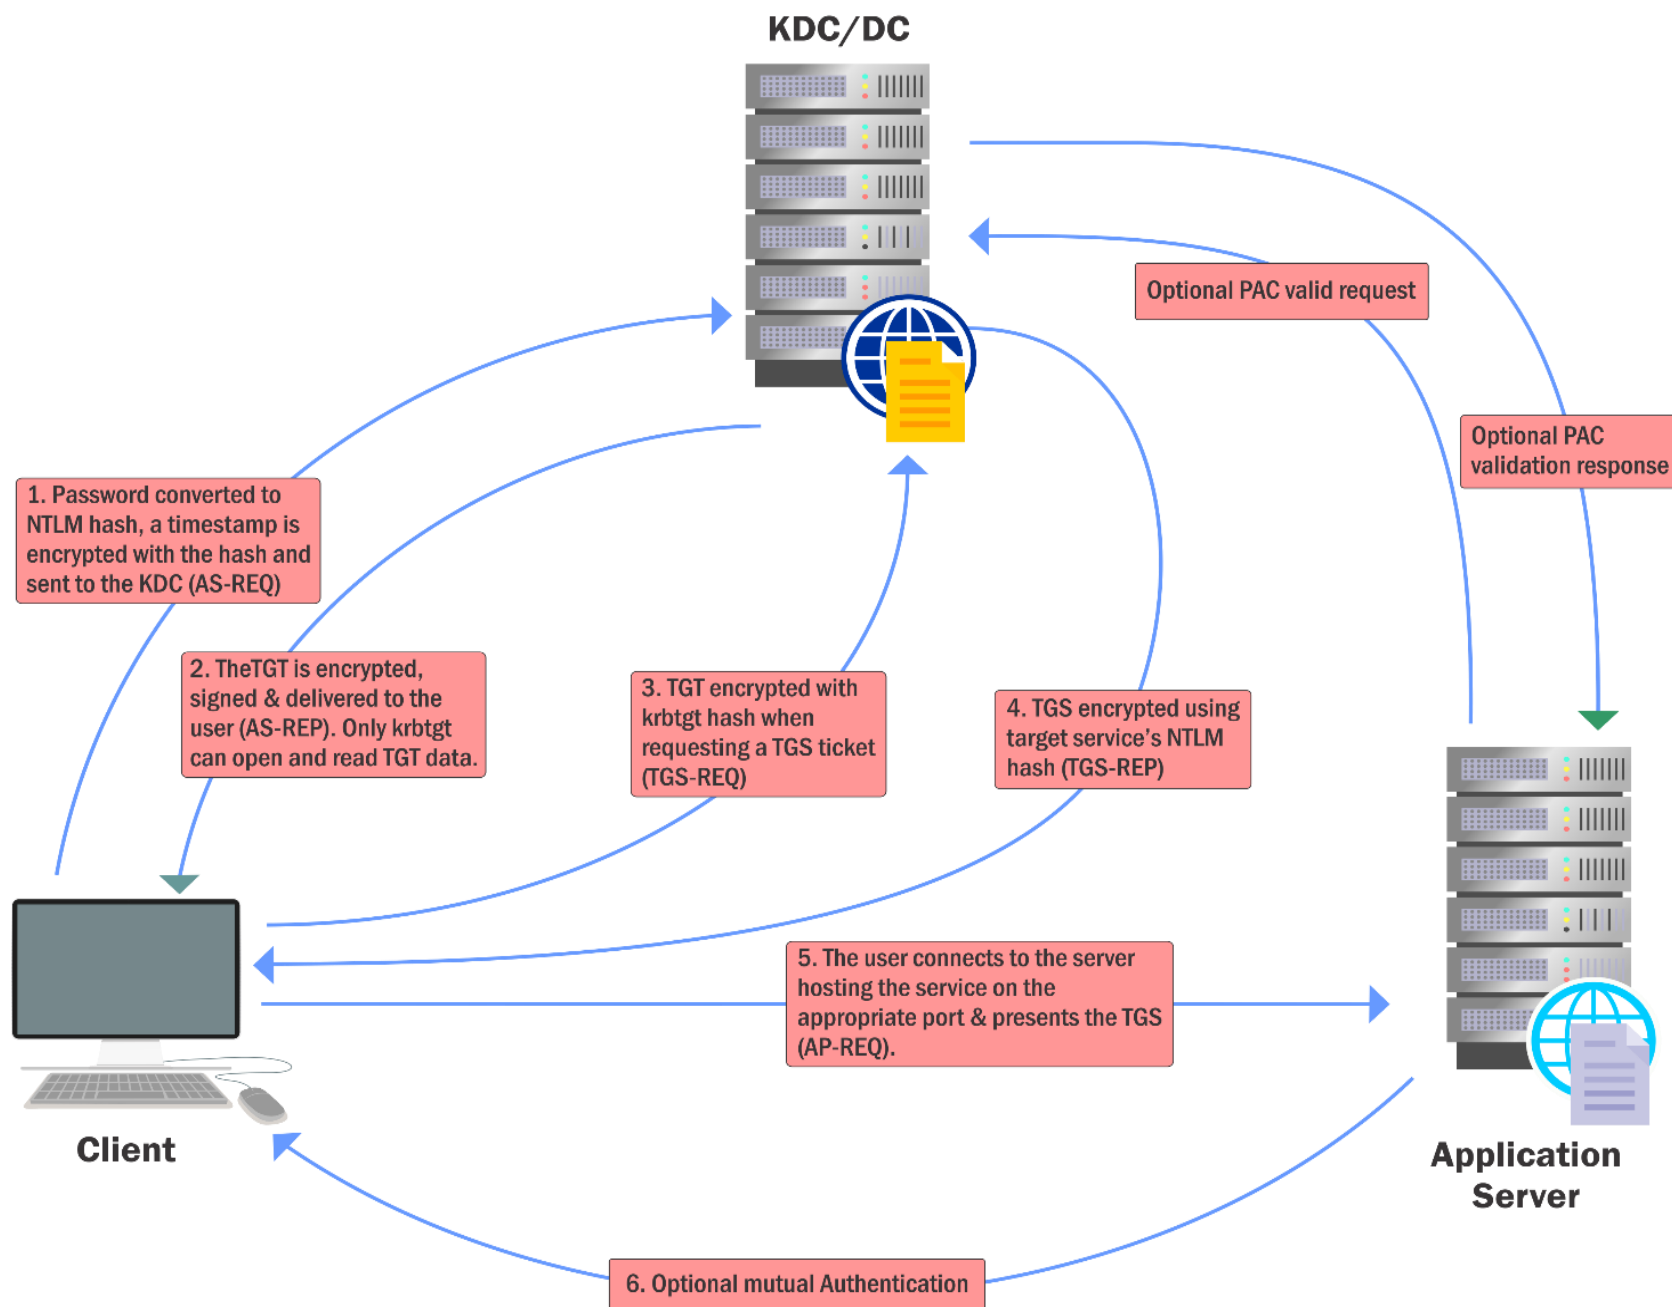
KDC/DC

Optional PAC valid request

Optional PAC validation response

1. Password converted to NTLM hash, a timestamp is encrypted with the hash and sent to the KDC (AS-REQ)

2. TheTGT is encrypted, signed & delivered to the user (AS-REP). Only krbtgt can open and read TGT data.

3. TGT encrypted with krbtgt hash when requesting a TGS ticket (TGS-REQ)

4. TGS encrypted using target service's NTLM hash (TGS-REP)

5. The user connects to the server hosting the service on the appropriate port & presents the TGS (AP-REQ).

Client

Application Server

6. Optional mutual Authentication